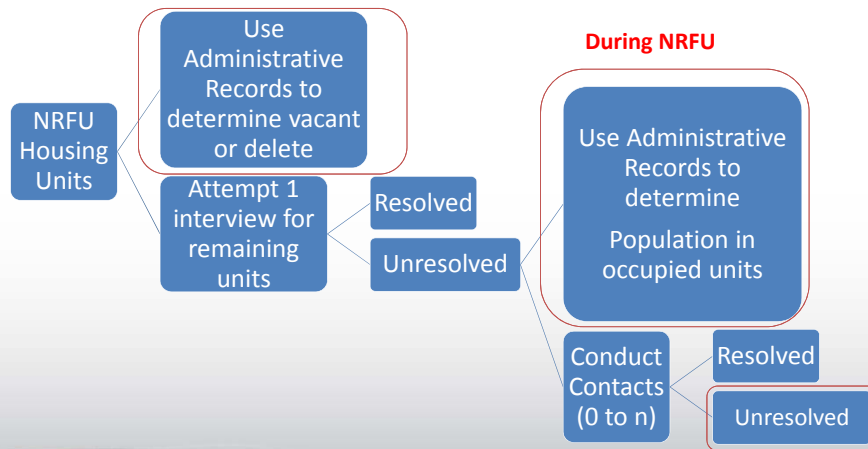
NRFU Housing Units

Use Administrative Records to determine vacant or delete

During NRFU

Attempt 1 interview for remaining units

Resolved

Unresolved

Use Administrative Records to determine

Population in occupied units

Conduct Contacts (0 to n)

Resolved

Unresolved